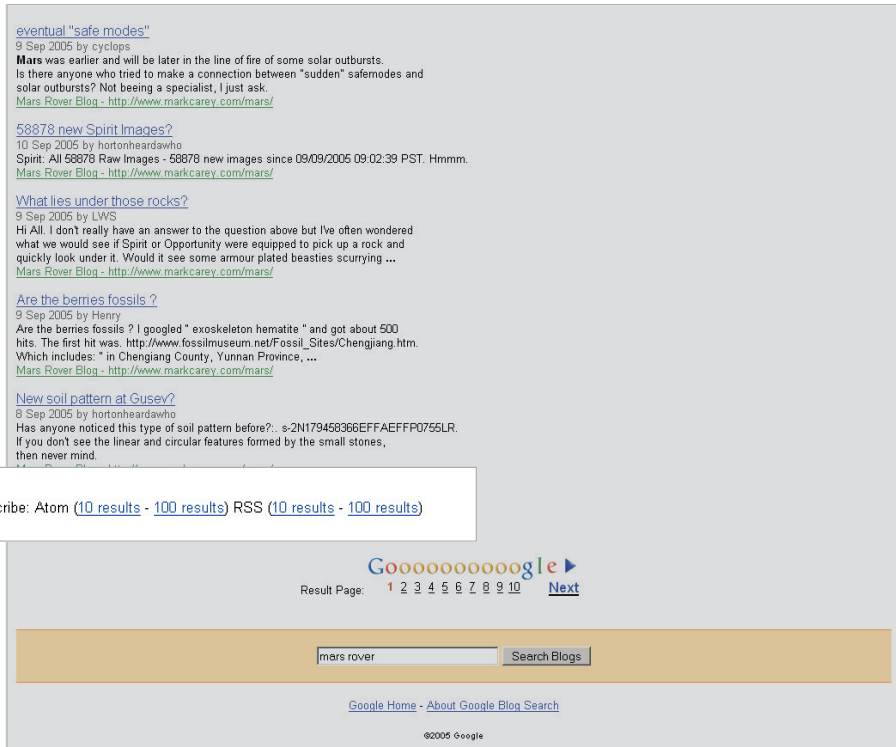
eventual "safe modes"
9 Sep 2005 by cyclops
Mars was earlier and will be later in the line of fire of some solar outbursts. Is there anyone who tried to make a connection between "sudden" safemodes and solar outbursts? Not beeing a specialist, I just ask.
Mars Rover Blog - http://www.markcarey.com/mars/

58878 new Spirit Images?
10 Sep 2005 by hortonheardawho
Spirit: All 58878 Raw Images - 58878 new images since 09/09/2005 09:02:39 PST. Hmmm.
Mars Rover Blog - http://www.markcarey.com/mars/

What lies under those rocks?
9 Sep 2005 by LWS
Hi All. I don't really have an answer to the question above but I've often wondered what we would see if Spirit or Opportunity were equipped to pick up a rock and quickly look under it. Would it see some armour plated beasties scurrying ...
Mars Rover Blog - http://www.markcarey.com/mars/

Are the berries fossils ?
9 Sep 2005 by Henry
Are the berries fossils ? I googled " exoskeleton hematite " and got about 500 hits. The first hit was. http://www.fossilmuseum.net/Fossil_Sites/Chengjiang.htm. Which includes: " in Chengiang County, Yunnan Province, ...
Mars Rover Blog - http://www.markcarey.com/mars/

New soil pattern at Gusev?
8 Sep 2005 by hortonheardawho
Has anyone noticed this type of soil pattern before?:. s-2N179458366EFFAEFFP0755LR. If you don't see the linear and circular features formed by the small stones, then never mind.
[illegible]

cribe: Atom (10 results - 100 results) RSS (10 results - 100 results)

Goooooooooogle ▶
Result Page: 1 2 3 4 5 6 7 8 9 10 Next

mars rover Search Blogs

Google Home - About Google Blog Search

©2005 Google